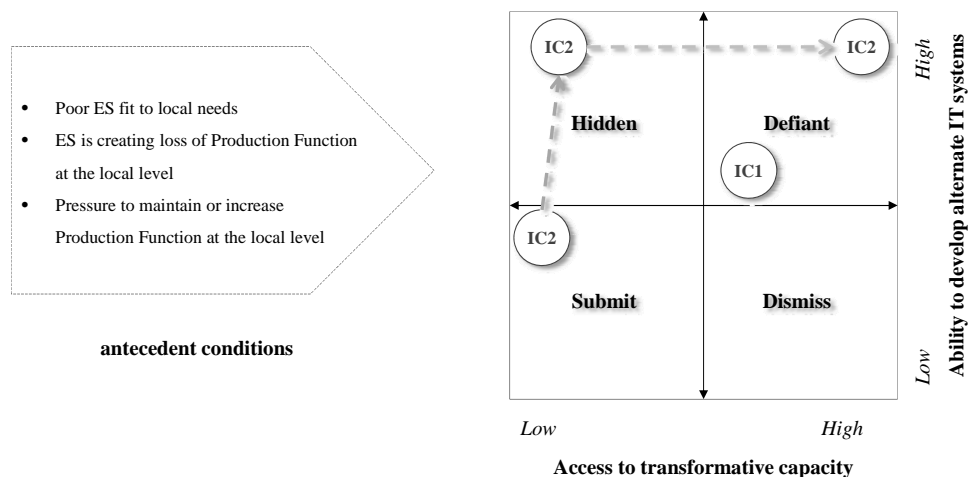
- Poor ES fit to local needs
- ES is creating loss of Production Function at the local level
- Pressure to maintain or increase Production Function at the local level

antecedent conditions

IC2

IC2

Hidden

Defiant

IC1

IC2

Submit

Dismiss

High

Ability to develop alternate IT systems

Low

Low

High

Access to transformative capacity